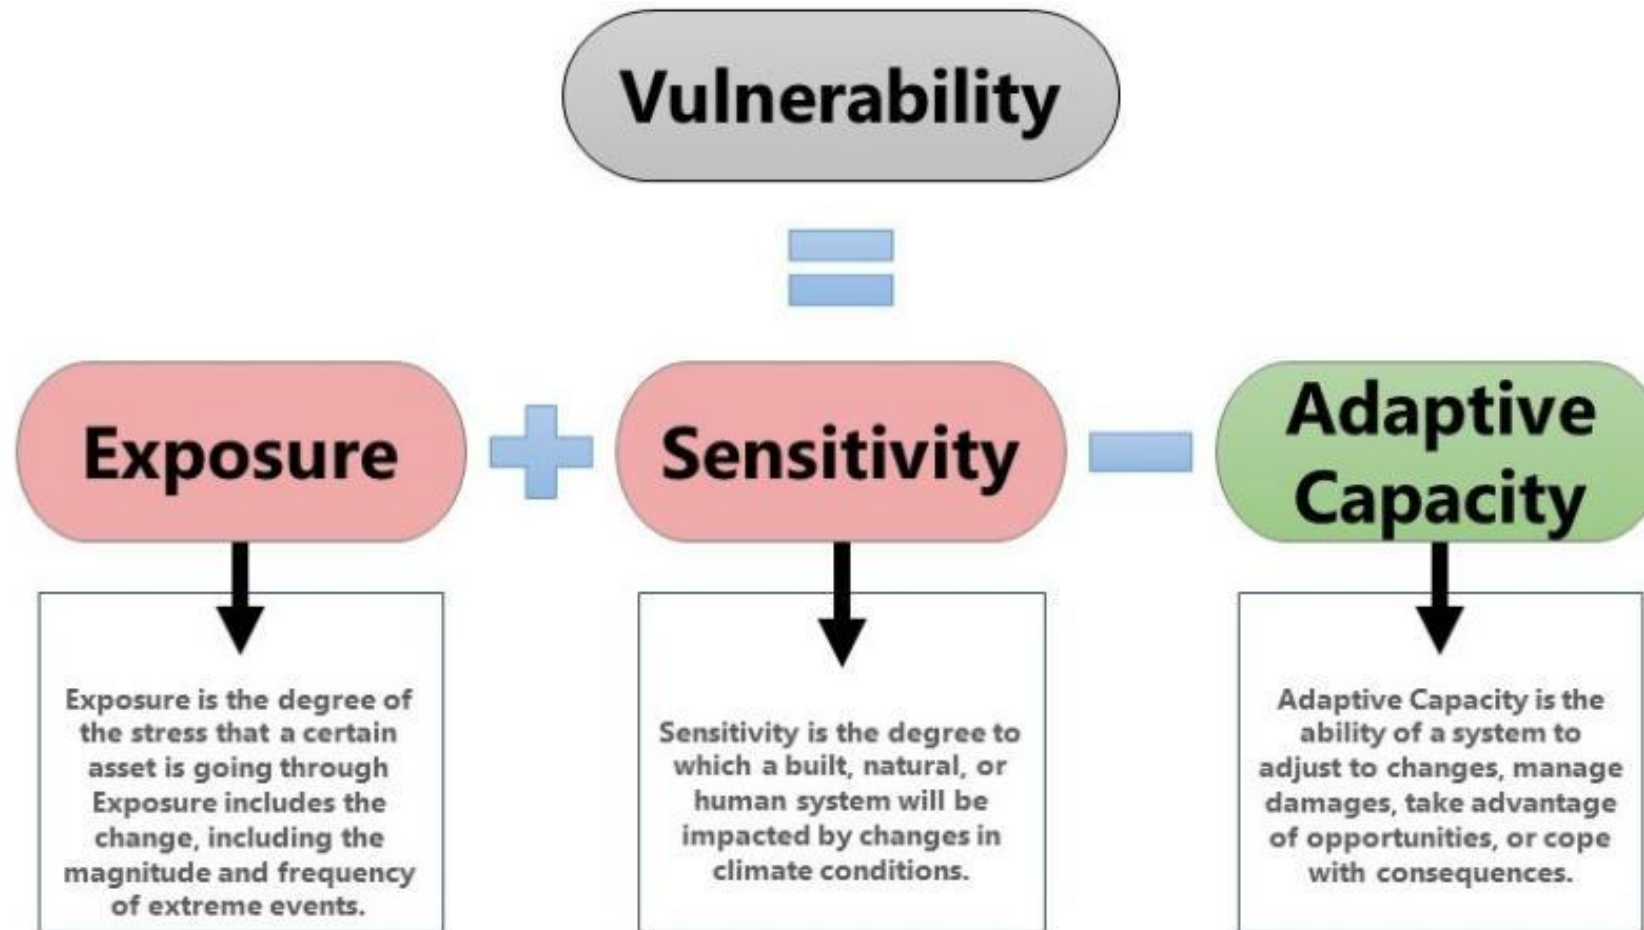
Vulnerability

Exposure

Sensitivity

Adaptive Capacity

Exposure is the degree of the stress that a certain asset is going through Exposure includes the change, including the magnitude and frequency of extreme events.

Sensitivity is the degree to which a built, natural, or human system will be impacted by changes in climate conditions.

Adaptive Capacity is the ability of a system to adjust to changes, manage damages, take advantage of opportunities, or cope with consequences.